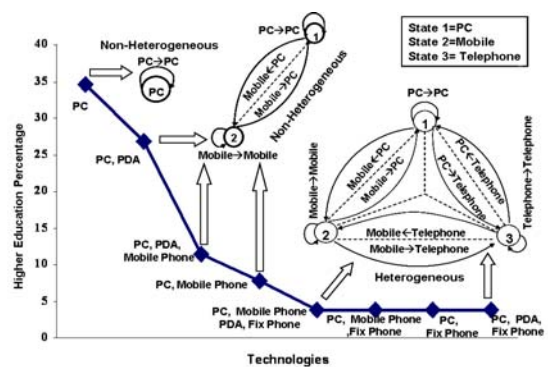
State 1=PC
State 2=Mobile
State 3= Telephone

Non-Heterogeneous

PC→PC

PC

PC→PC

1

Mobile←PC

Mobile→PC

Non-Heterogeneous

2

Mobile→Mobile

PC→PC

1

Mobile→Mobile

Mobile←PC

Mobile→PC

PC←Telephone

PC→Telephone

Telephone→Telephone

2

Mobile←Telephone

Mobile→Telephone

3

Heterogeneous

40
35
30
25
20
15
10
5
0

Higher Education Percentage

PC

PC, PDA

PC, PDA, Mobile Phone

PC, Mobile Phone

PC, Mobile Phone PDA, Fix Phone

PC, Mobile Phone ,Fix Phone

PC, Fix Phone

PC, PDA, Fix Phone

Technologies